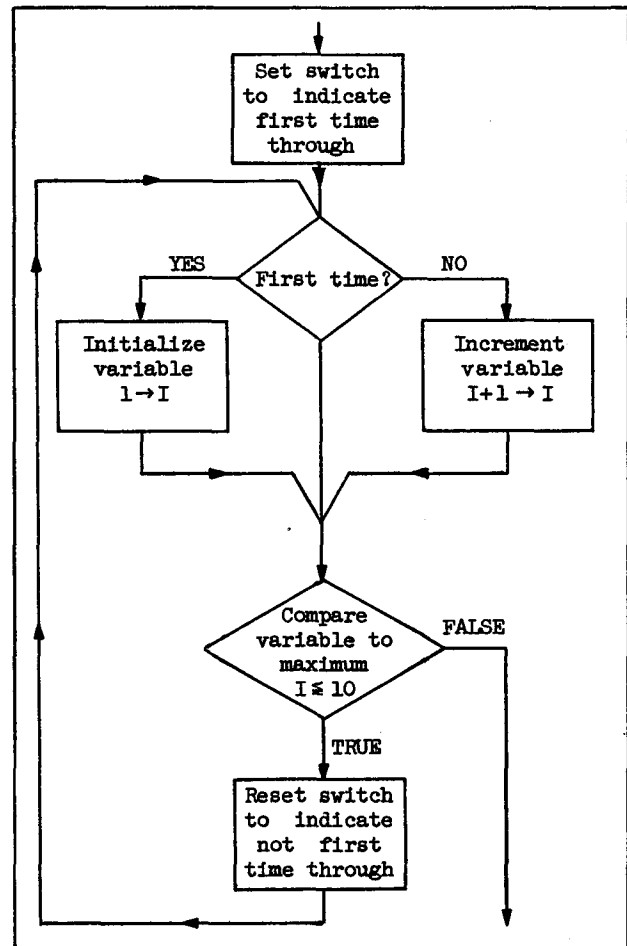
Set switch to indicate first time through

First time?

YES

NO

Initialize variable $1 \rightarrow I$

Increment variable $I+1 \rightarrow I$

Compare variable to maximum $I \leq 10$

FALSE

TRUE

Reset switch to indicate not first time through